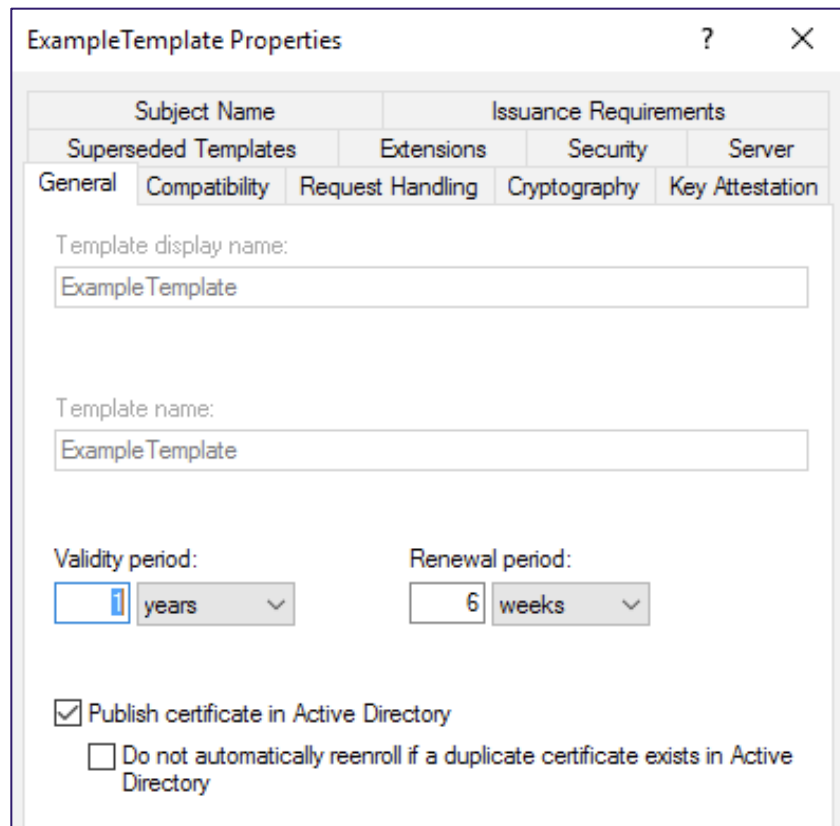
ExampleTemplate Properties ? ×

Subject Name
Issuance Requirements
Superseded Templates
Extensions
Security
Server
General
Compatibility
Request Handling
Cryptography
Key Attestation

Template display name:
ExampleTemplate

Template name:
ExampleTemplate

Validity period:
1 years

Renewal period:
6 weeks

☑ Publish certificate in Active Directory

☐ Do not automatically reenroll if a duplicate certificate exists in Active Directory